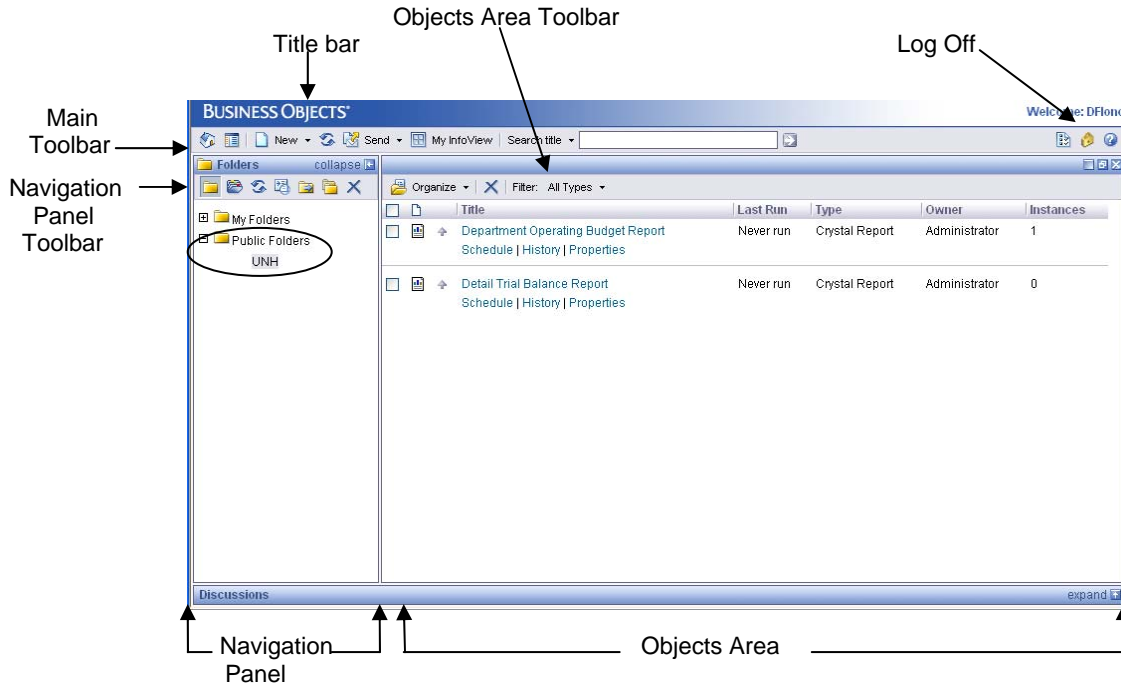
Objects Area Toolbar

Title bar

Log Off

Main Toolbar

Navigation Panel Toolbar

BUSINESS OBJECTS

Welcome: DFlon

New • Send • My InfoView | Search title •

Folders collapse

Organize • | Filter: All Types •

My Folders
Public Folders
UNH

| | | Title | Last Run | Type | Owner | Instances |
|---|---|---|---|---|---|---|
| | | Department Operating Budget Report<br>Schedule \| History \| Properties | Never run | Crystal Report | Administrator | 1 |
| | | Detail Trial Balance Report<br>Schedule \| History \| Properties | Never run | Crystal Report | Administrator | 0 |

Discussions

expand

Navigation Panel

Objects Area